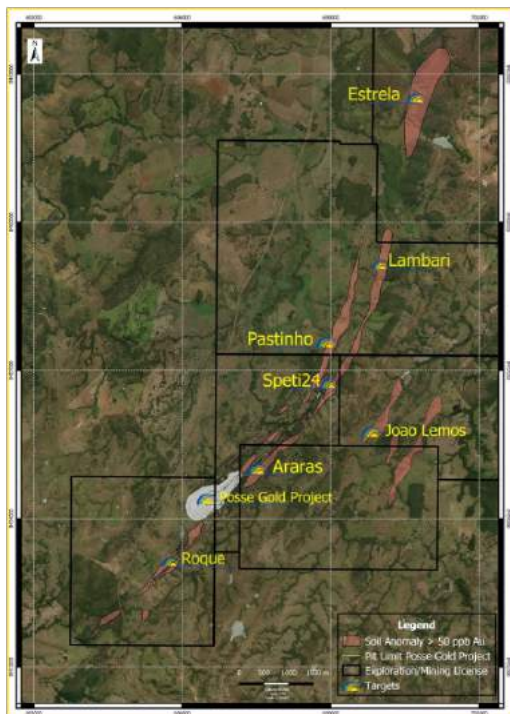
N

Estrela

Lambari

Pastinho

Speti24

Joao Lemos

Araras

Posse Gold Project

Roque

Legend
Soil Anomaly > 50 ppb Au
Pit Limit Posse Gold Project
Exploration/Mining License
Targets

0 500 1000 1500 m